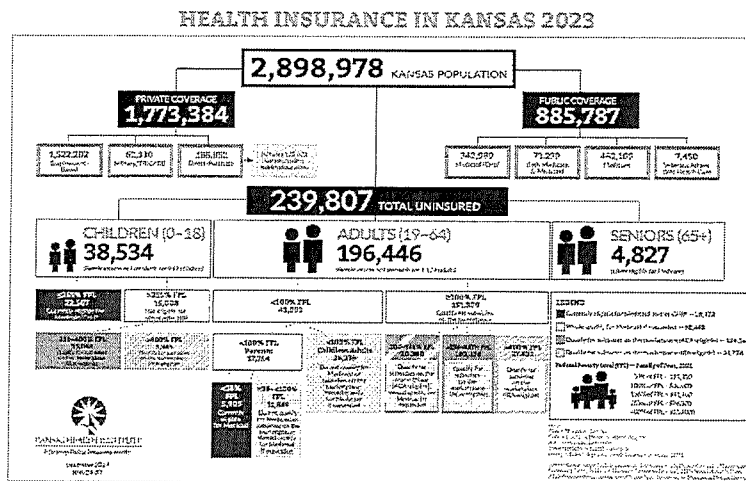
HEALTH INSURANCE IN KANSAS 2023

2,898,978 KANSAS POPULATION

PRIVATE COVERAGE
1,773,384

PUBLIC COVERAGE
885,787

1,522,282 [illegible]

62,310 Military/TRICARE

188,892 Direct-Purchase

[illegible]

342,989 Medicaid/CHIP

71,209 Both Medicare & Medicaid

462,169 Medicare

7,450 Veterans Affairs (VA) Health Care

239,807 TOTAL UNINSURED

CHILDREN (0-18)
38,534

ADULTS (19-64)
196,446

SENIORS (65+)
4,827

<255% FPL 22,567

>255% FPL 15,968

<100% FPL 43,292

≥100% FPL 153,229

<100% FPL Parents 7,754

<100% FPL Childless Adults 35,538

<38% FPL 2,805

38%-<100% FPL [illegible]

LEGEND

Federal Poverty Level (FPL) — Family of Three, 2023

KANSAS HEALTH INSTITUTE

December 2024
KHI/24-22

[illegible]